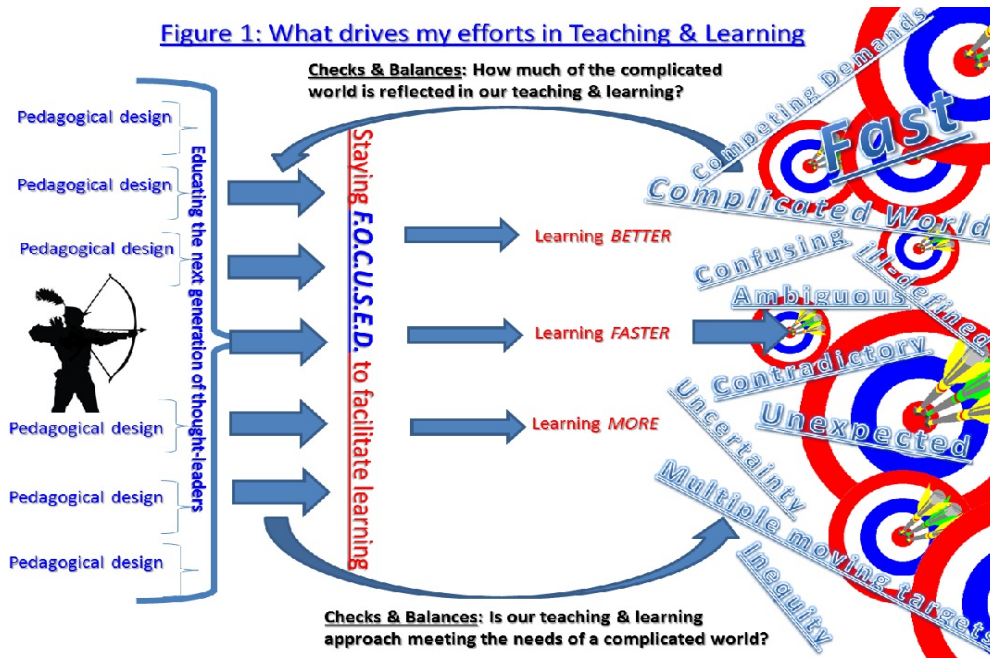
Figure 1: What drives my efforts in Teaching & Learning

Checks & Balances: How much of the complicated world is reflected in our teaching & learning?

Pedagogical design

Pedagogical design

Pedagogical design

Pedagogical design

Pedagogical design

Pedagogical design

Educating the next generation of thought-leaders

Staying F.O.C.U.S.E.D. to facilitate learning

Learning BETTER

Learning FASTER

Learning MORE

Competing Demands

Fast

Complicated World

Confusing

Ill-defined

Ambiguous

Contradictory

Unexpected

Uncertainty

Multiple moving targets

Inequity

Checks & Balances: Is our teaching & learning approach meeting the needs of a complicated world?